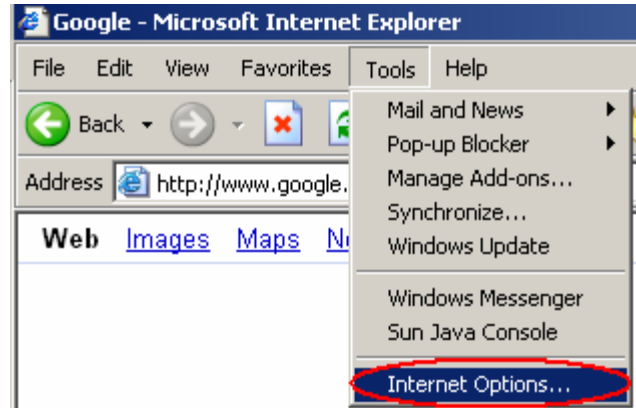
Google - Microsoft Internet Explorer

File Edit View Favorites Tools Help

Back

Address http://www.google.

Web Images Maps N

Mail and News
Pop-up Blocker
Manage Add-ons...
Synchronize...
Windows Update

Windows Messenger
Sun Java Console

Internet Options...